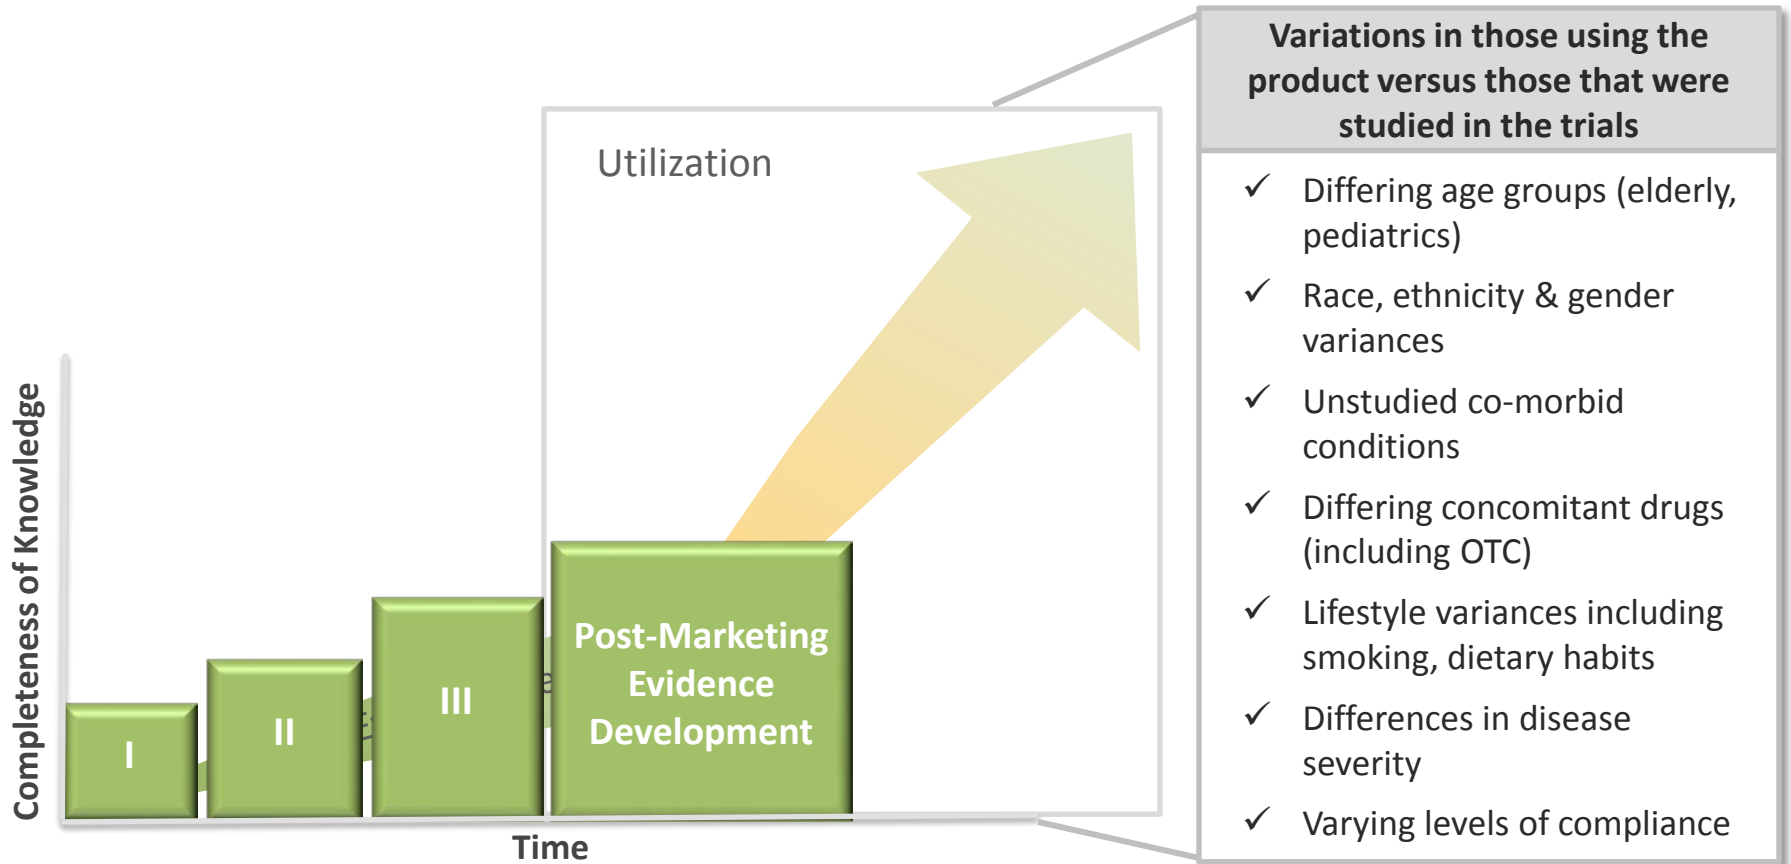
Completeness of Knowledge

I

II

III

Post-Marketing Evidence Development

Utilization

Time

Variations in those using the product versus those that were studied in the trials

✓ Differing age groups (elderly, pediatrics)

✓ Race, ethnicity & gender variances

✓ Unstudied co-morbid conditions

✓ Differing concomitant drugs (including OTC)

✓ Lifestyle variances including smoking, dietary habits

✓ Differences in disease severity

✓ Varying levels of compliance